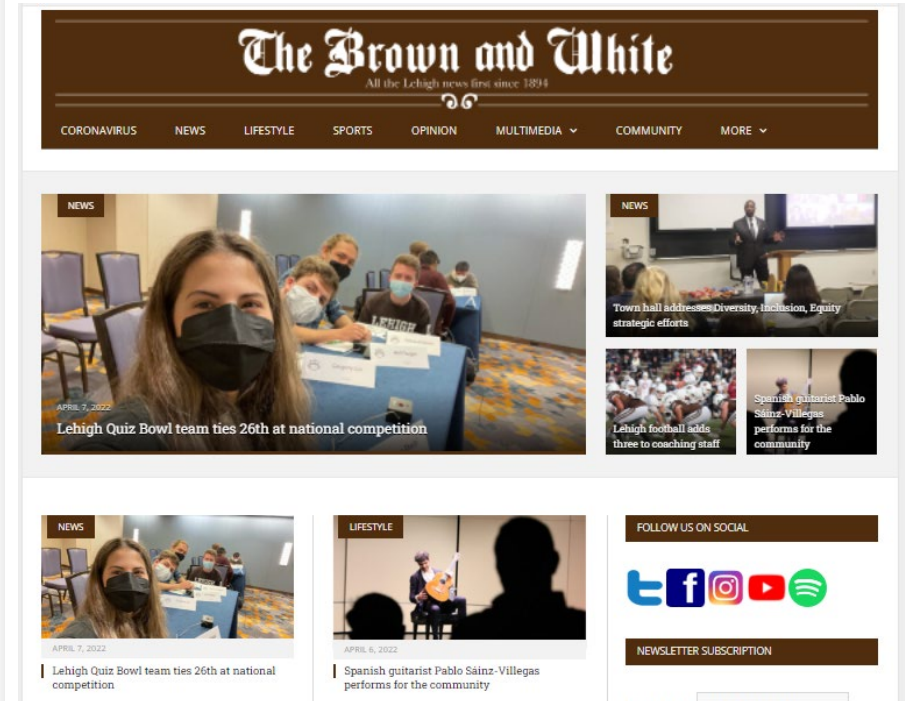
The Brown and White
All the Lehigh news first since 1894

CORONAVIRUS NEWS LIFESTYLE SPORTS OPINION MULTIMEDIA COMMUNITY MORE

NEWS
APRIL 7, 2022
Lehigh Quiz Bowl team ties 26th at national competition

NEWS
Town hall addresses Diversity, Inclusion, Equity strategic efforts

Lehigh football adds three to coaching staff

Spanish guitarist Pablo Sáinz-Villegas performs for the community

NEWS
APRIL 7, 2022
Lehigh Quiz Bowl team ties 26th at national competition

LIFESTYLE
APRIL 6, 2022
Spanish guitarist Pablo Sáinz-Villegas performs for the community

FOLLOW US ON SOCIAL

NEWSLETTER SUBSCRIPTION